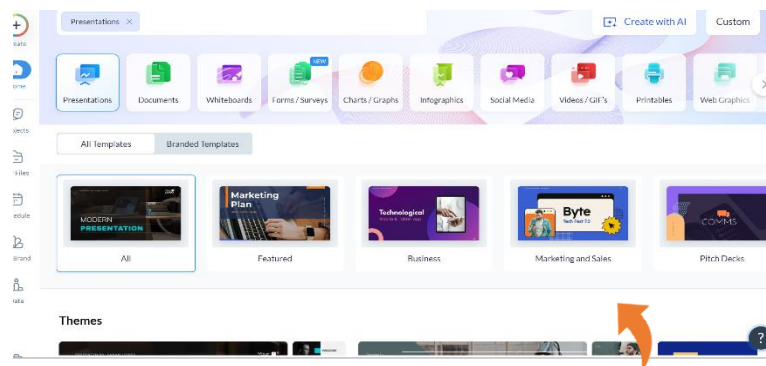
eate
ome
ojects
Files
edule
Brand
rate

Presentations ×

Create with AI
Custom

Presentations
Documents
Whiteboards
NEW
Forms / Surveys
Charts / Graphs
Infographics
Social Media
Videos / GIF's
Printables
Web Graphics

All Templates
Branded Templates

MODERN PRESENTATION
All
Marketing Plan
Featured
Technological
Business
Byte
Tech Fest 7.0
Marketing and Sales
COMMS
Pitch Decks

Themes